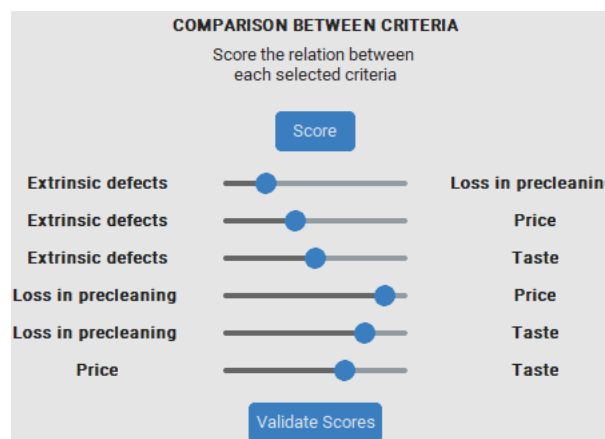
COMPARISON BETWEEN CRITERIA

Score the relation between each selected criteria

Score

Extrinsic defects Loss in precleanin

Extrinsic defects Price

Extrinsic defects Taste

Loss in precleaning Price

Loss in precleaning Taste

Price Taste

Validate Scores